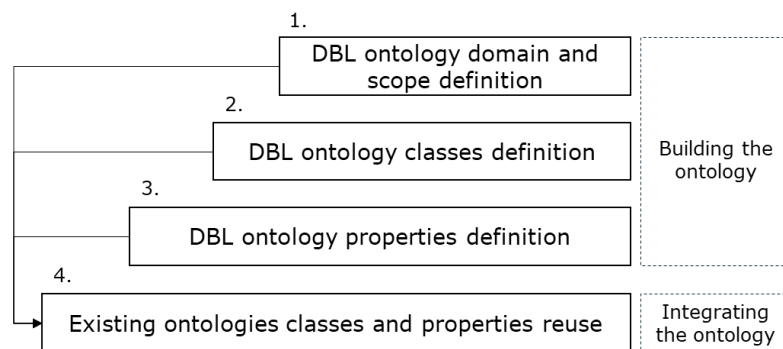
1.
DBL ontology domain and scope definition

2.
DBL ontology classes definition

3.
DBL ontology properties definition

4.
Existing ontologies classes and properties reuse

Building the ontology

Integrating the ontology